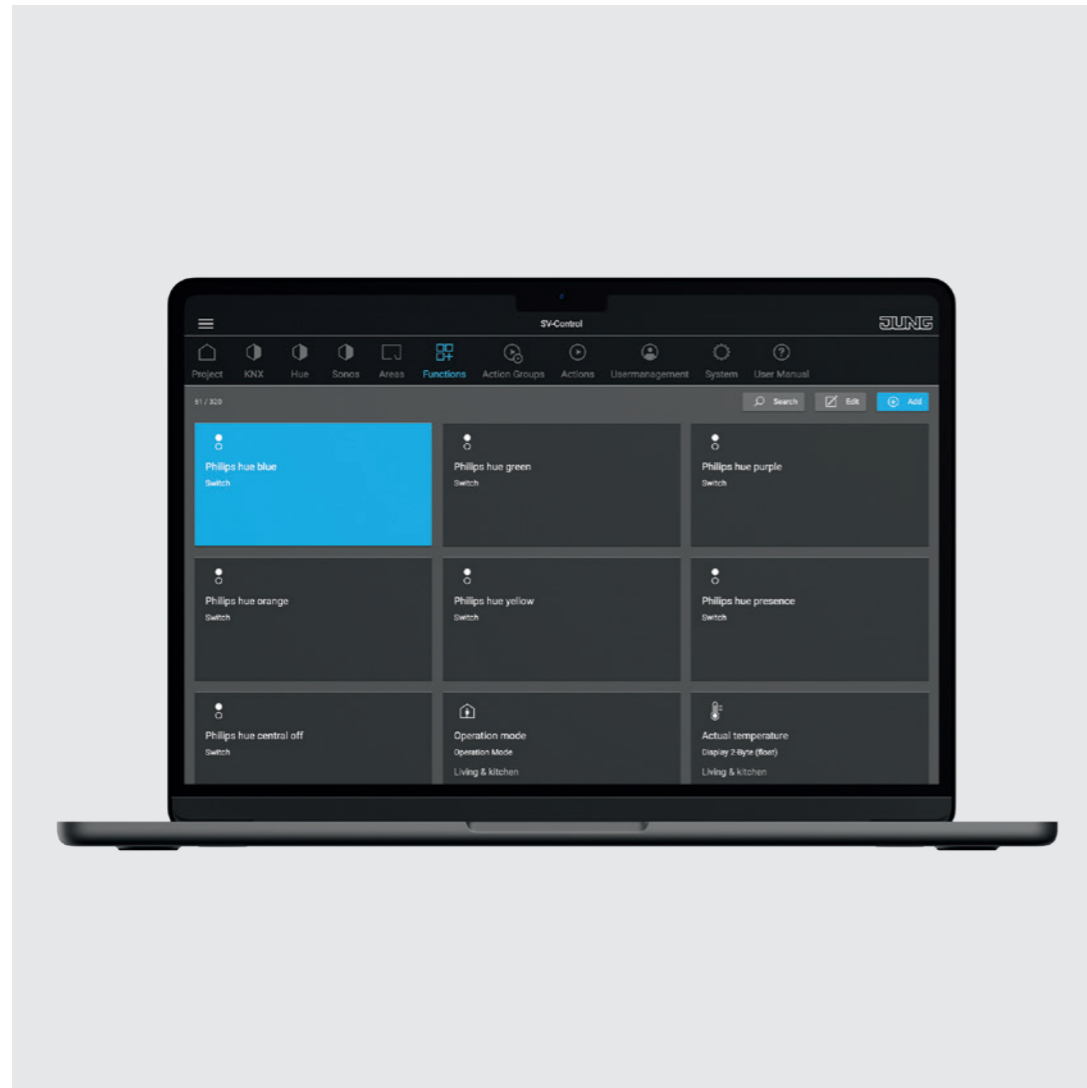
SV-Control

JUNG

Project KNX Hue Sonos Areas Functions Action Groups Actions Usermanagement System User Manual

61 / 320

Search Edit Add

Philips hue blue
Switch

Philips hue green
Switch

Philips hue purple
Switch

Philips hue orange
Switch

Philips hue yellow
Switch

Philips hue presence
Switch

Philips hue central off
Switch

Operation mode
Operation Mode
Living & kitchen

Actual temperature
Display 2-Byte (float)
Living & kitchen